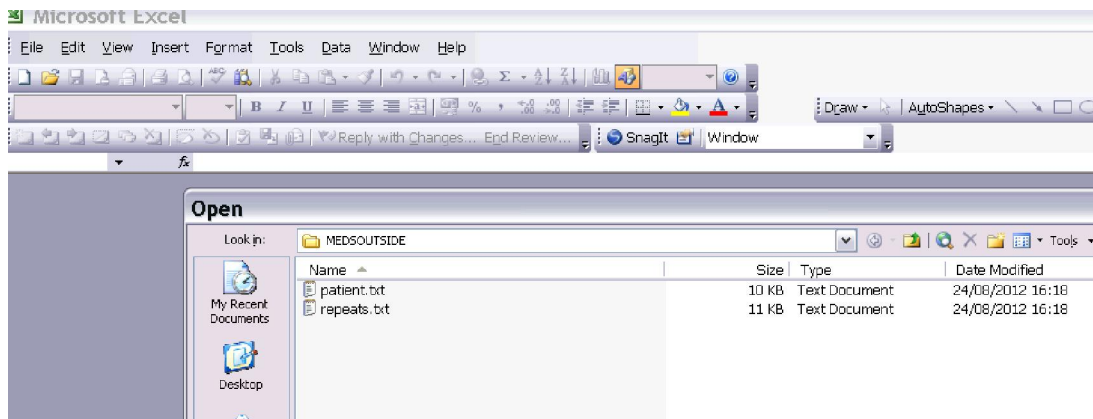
Microsoft Excel

File Edit View Insert Format Tools Data Window Help

B I U % , Draw AutoShapes

Reply with Changes... End Review... SnagIt Window

$f_x$

Open

Look in: MEDSOUTSIDE Tools

My Recent Documents

Desktop

| Name | Size | Type | Date Modified |
|---|---|---|---|
| patient.txt | 10 KB | Text Document | 24/08/2012 16:18 |
| repeats.txt | 11 KB | Text Document | 24/08/2012 16:18 |